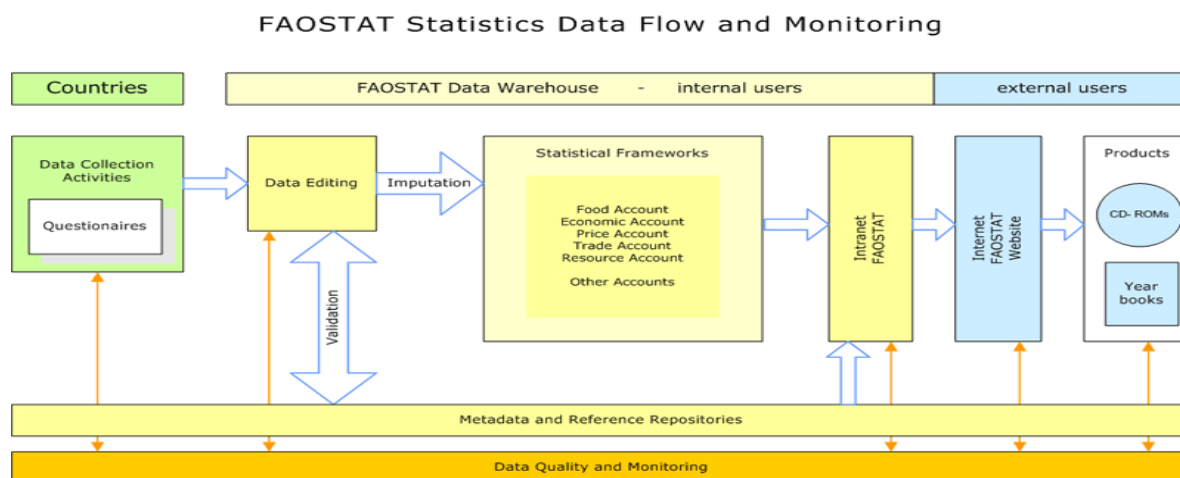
FAOSTAT Statistics Data Flow and Monitoring

Countries

FAOSTAT Data Warehouse - internal users

external users

Data Collection Activities

Questionaires

Data Editing

Imputation

Validation

Statistical Frameworks

Food Account
Economic Account
Price Account
Trade Account
Resource Account

Other Accounts

Intranet FAOSTAT

Internet FAOSTAT Website

Products

CD- ROMs

Year books

Metadata and Reference Repositories

Data Quality and Monitoring